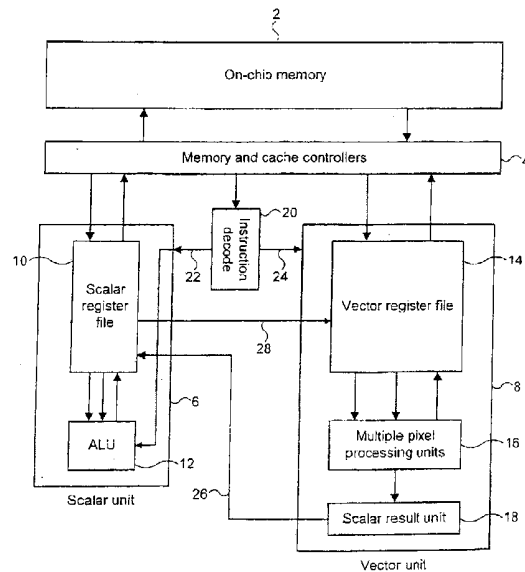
2

On-chip memory

Memory and cache controllers

4

20

Instruction decode

10

22

24

14

Scalar register file

Vector register file

28

8

6

ALU

Multiple pixel processing units

16

12

26

Scalar result unit

18

Scalar unit

Vector unit